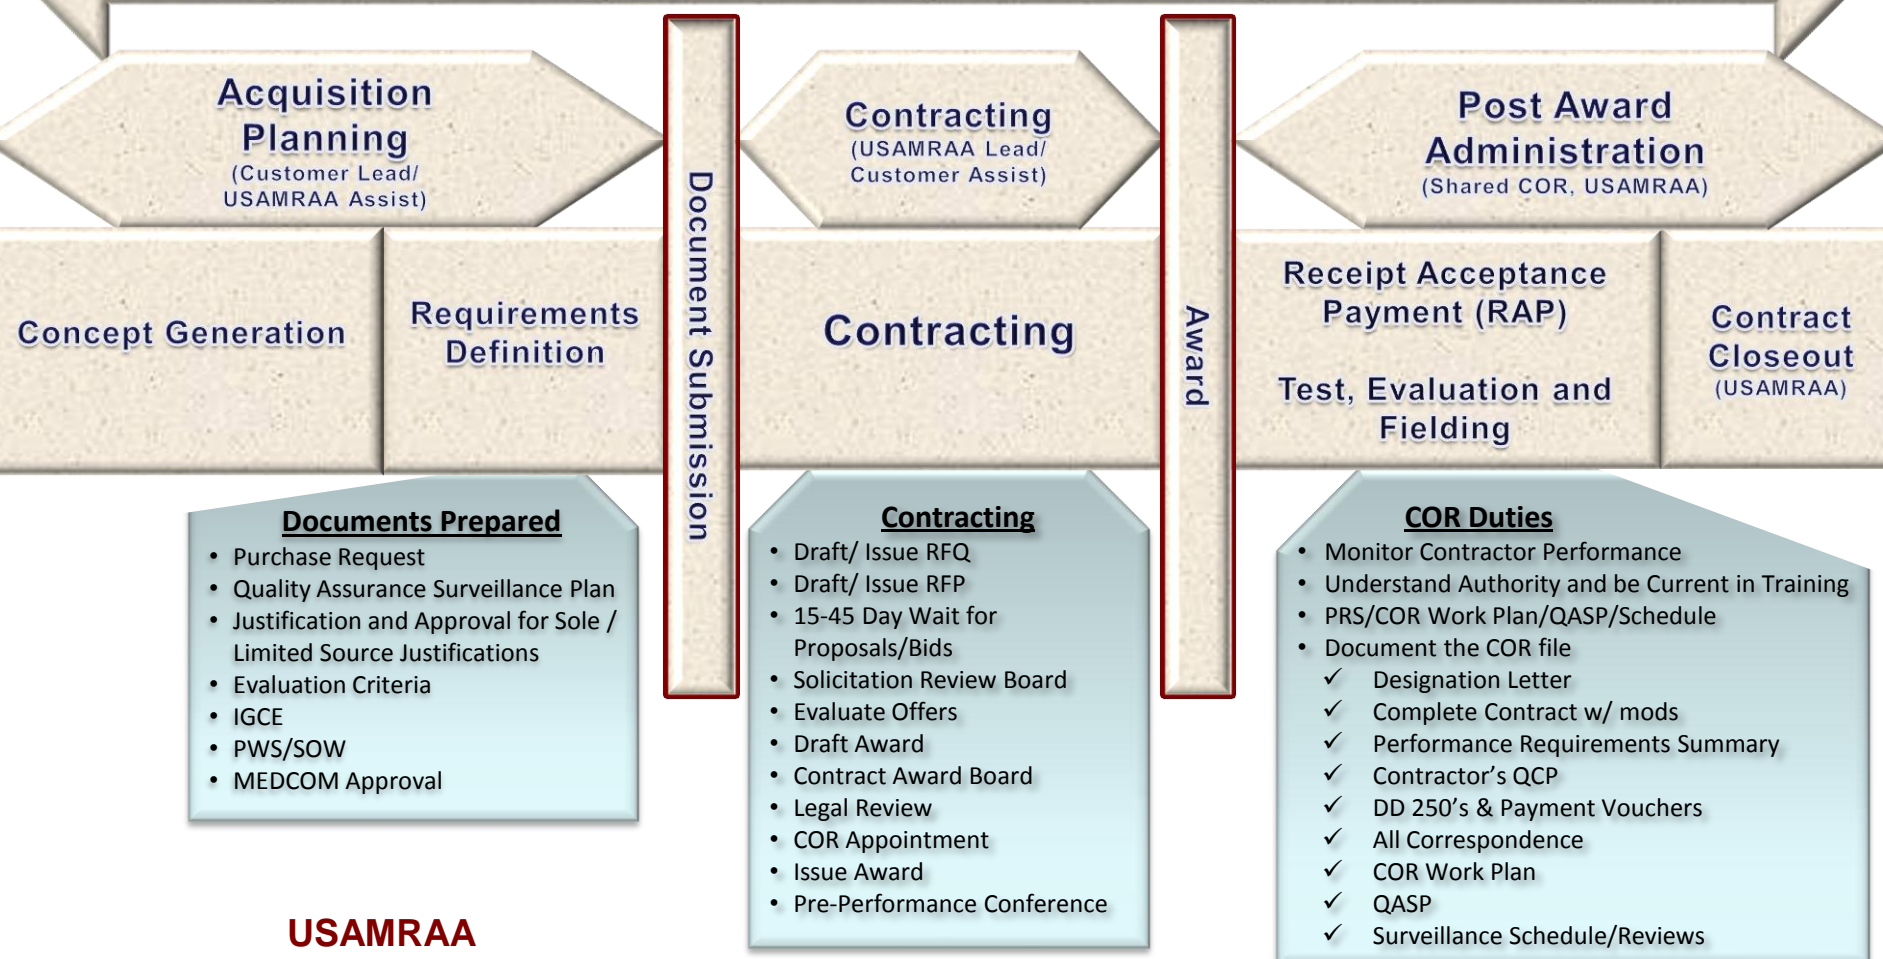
Acquisition Planning
(Customer Lead/ USAMRAA Assist)

Document Submission

Contracting
(USAMRAA Lead/ Customer Assist)

Award

Post Award Administration
(Shared COR, USAMRAA)

Concept Generation

Requirements Definition

Contracting

Receipt Acceptance Payment (RAP)

Test, Evaluation and Fielding

Contract Closeout
(USAMRAA)

Documents Prepared
• Purchase Request
• Quality Assurance Surveillance Plan
• Justification and Approval for Sole / Limited Source Justifications
• Evaluation Criteria
• IGCE
• PWS/SOW
• MEDCOM Approval

Contracting
• Draft/ Issue RFQ
• Draft/ Issue RFP
• 15-45 Day Wait for Proposals/Bids
• Solicitation Review Board
• Evaluate Offers
• Draft Award
• Contract Award Board
• Legal Review
• COR Appointment
• Issue Award
• Pre-Performance Conference

COR Duties
• Monitor Contractor Performance
• Understand Authority and be Current in Training
• PRS/COR Work Plan/QASP/Schedule
• Document the COR file
✓ Designation Letter
✓ Complete Contract w/ mods
✓ Performance Requirements Summary
✓ Contractor’s QCP
✓ DD 250’s & Payment Vouchers
✓ All Correspondence
✓ COR Work Plan
✓ QASP
✓ Surveillance Schedule/Reviews

USAMRAA